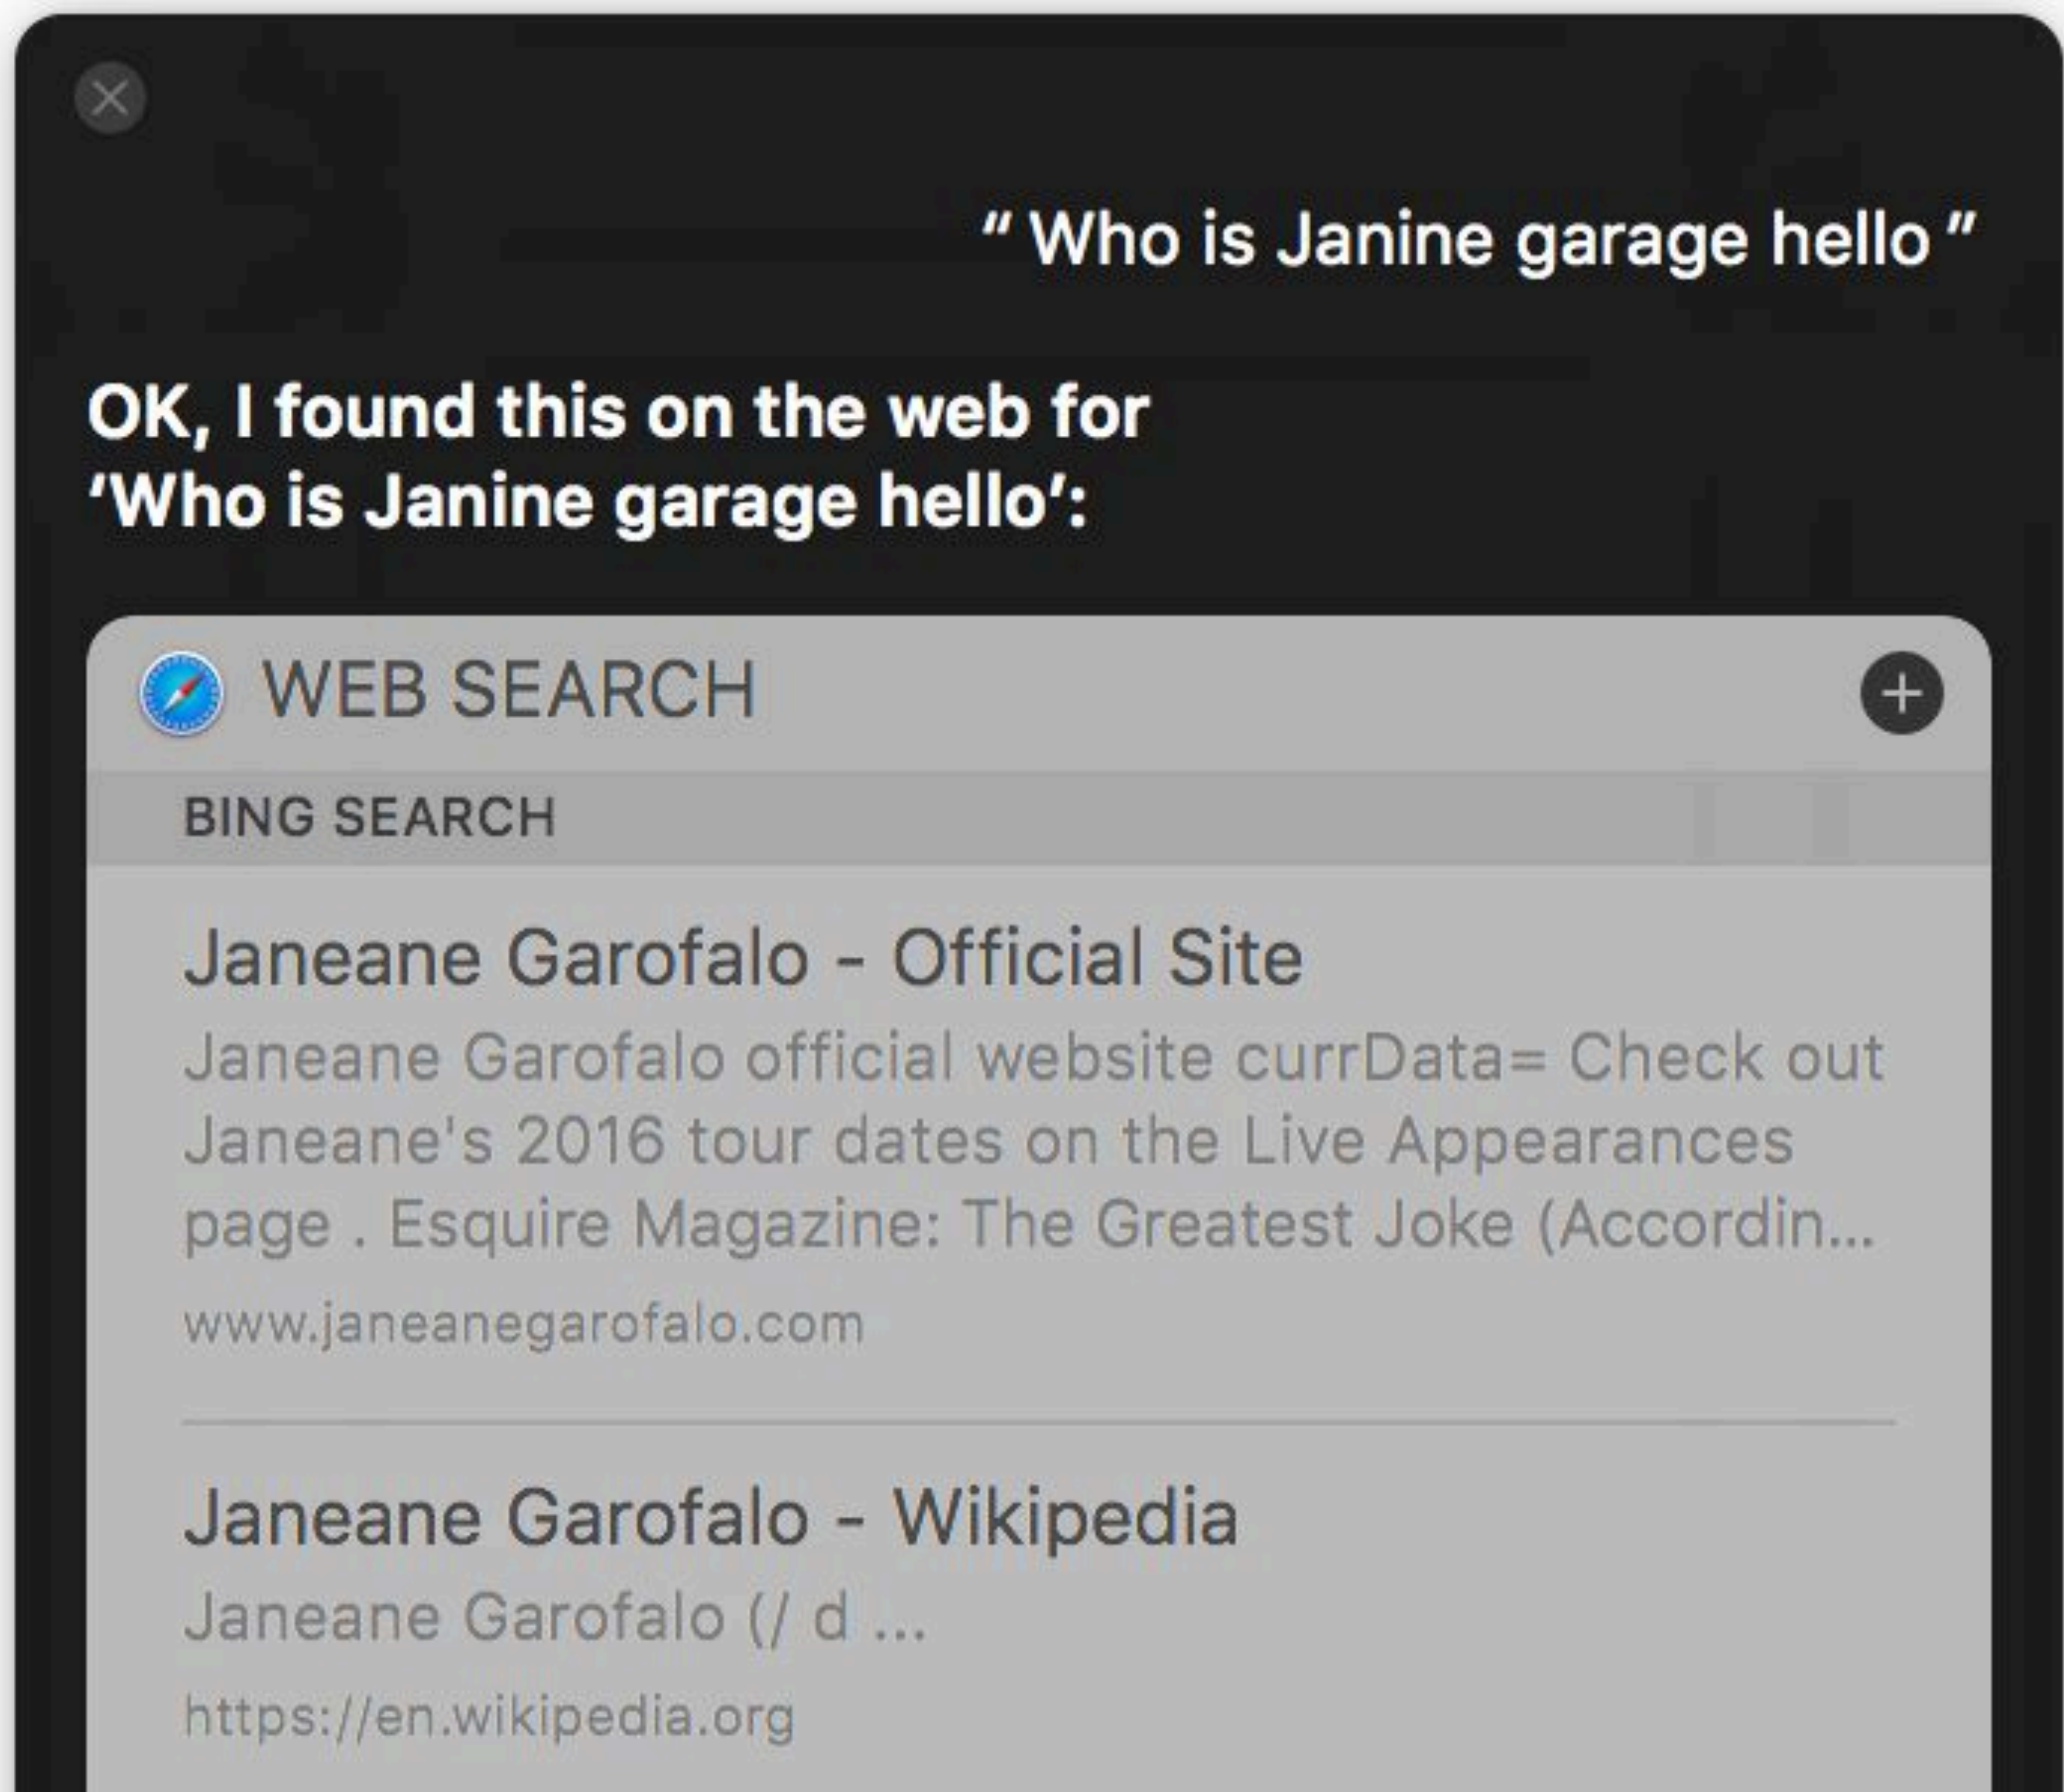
“ Who is Janine garage hello ”

OK, I found this on the web for ‘Who is Janine garage hello’:

WEB SEARCH

BING SEARCH

Janeane Garofalo - Official Site

Janeane Garofalo official website currData= Check out Janeane's 2016 tour dates on the Live Appearances page . Esquire Magazine: The Greatest Joke (Accordin...

www.janeanegarofalo.com

Janeane Garofalo - Wikipedia

Janeane Garofalo (/ d ...

https://en.wikipedia.org